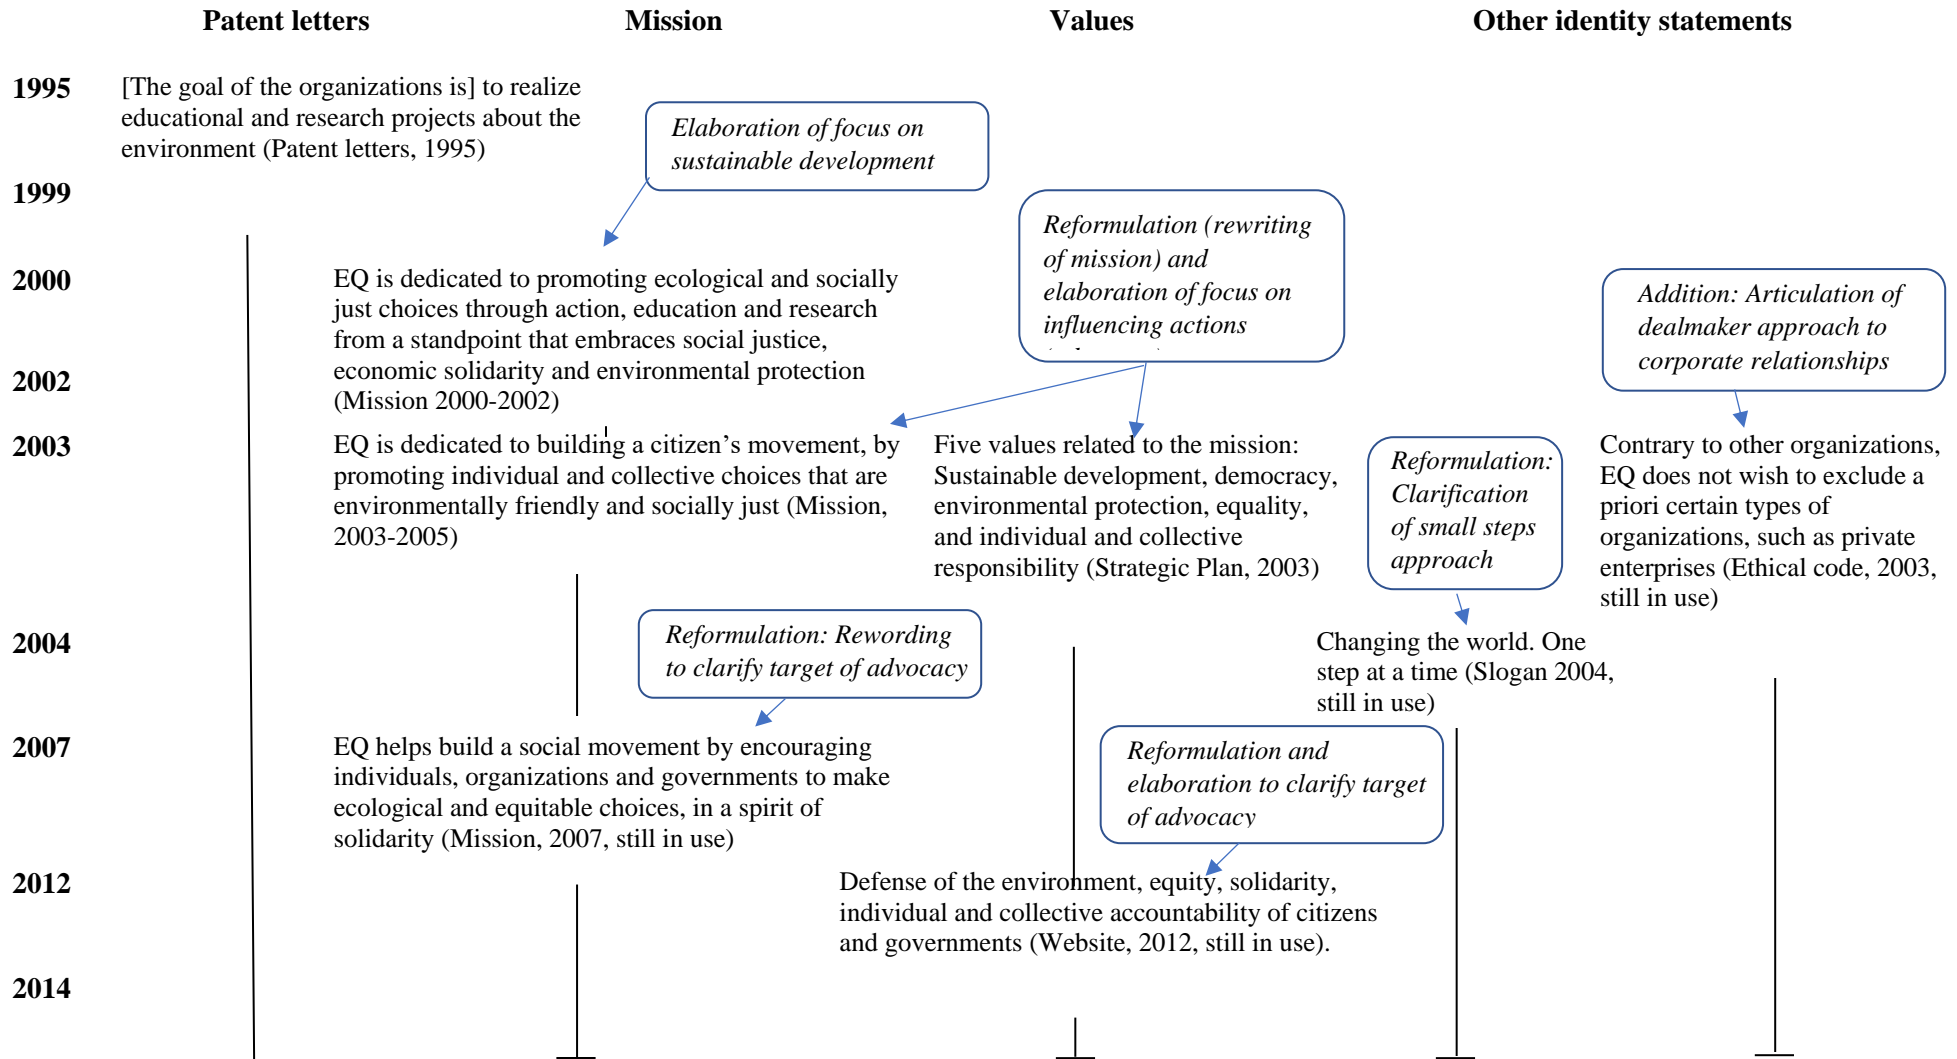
Patent letters

Mission

Values

Other identity statements

1995

[The goal of the organizations is] to realize educational and research projects about the environment (Patent letters, 1995)

*Elaboration of focus on sustainable development*

1999

*Reformulation (rewriting of mission) and elaboration of focus on influencing actions*

*Addition: Articulation of dealmaker approach to corporate relationships*

2000

EQ is dedicated to promoting ecological and socially just choices through action, education and research from a standpoint that embraces social justice, economic solidarity and environmental protection (Mission 2000-2002)

2002

2003

EQ is dedicated to building a citizen's movement, by promoting individual and collective choices that are environmentally friendly and socially just (Mission, 2003-2005)

Five values related to the mission: Sustainable development, democracy, environmental protection, equality, and individual and collective responsibility (Strategic Plan, 2003)

*Reformulation: Clarification of small steps approach*

Contrary to other organizations, EQ does not wish to exclude a priori certain types of organizations, such as private enterprises (Ethical code, 2003, still in use)

2004

*Reformulation: Rewording to clarify target of advocacy*

Changing the world. One step at a time (Slogan 2004, still in use)

2007

EQ helps build a social movement by encouraging individuals, organizations and governments to make ecological and equitable choices, in a spirit of solidarity (Mission, 2007, still in use)

*Reformulation and elaboration to clarify target of advocacy*

2012

Defense of the environment, equity, solidarity, individual and collective accountability of citizens and governments (Website, 2012, still in use).

2014